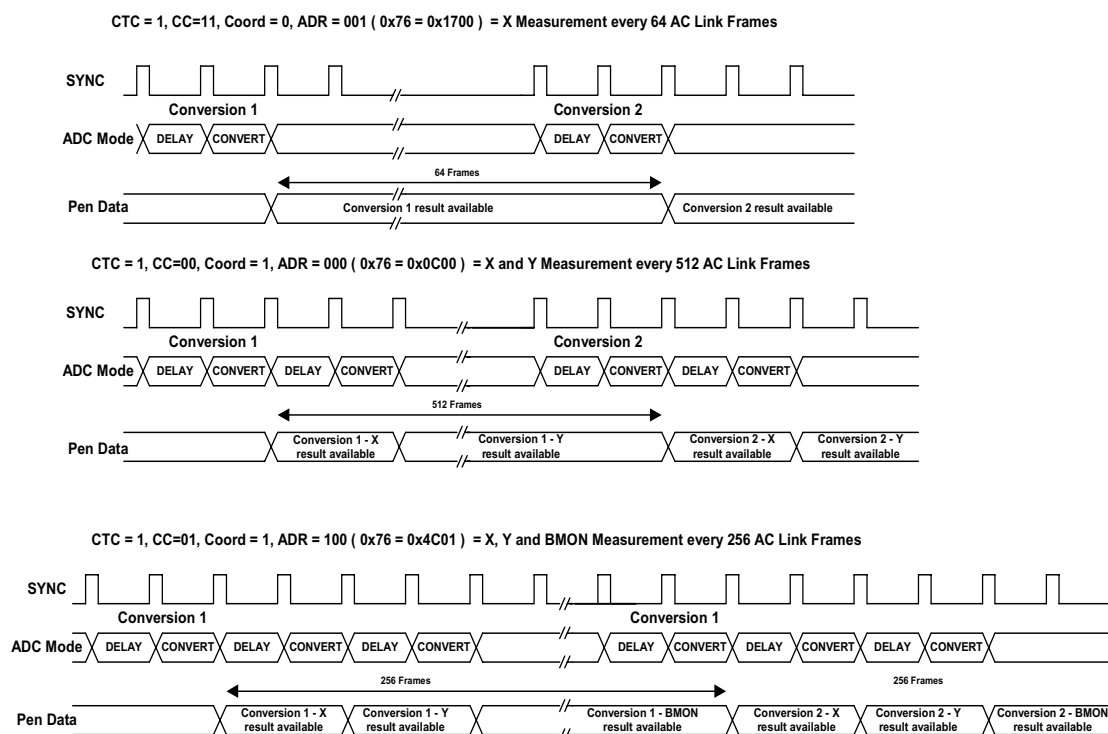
CTC = 1, CC=11, Coord = 0, ADR = 001 ( 0x76 = 0x1700 ) = X Measurement every 64 AC Link Frames

SYNC

Conversion 1

Conversion 2

ADC Mode DELAY CONVERT DELAY CONVERT

64 Frames

Pen Data Conversion 1 result available Conversion 2 result available

CTC = 1, CC=00, Coord = 1, ADR = 000 ( 0x76 = 0x0C00 ) = X and Y Measurement every 512 AC Link Frames

SYNC

Conversion 1

Conversion 2

ADC Mode DELAY CONVERT DELAY CONVERT DELAY CONVERT DELAY CONVERT

512 Frames

Pen Data Conversion 1 - X result available Conversion 1 - Y result available Conversion 2 - X result available Conversion 2 - Y result available

CTC = 1, CC=01, Coord = 1, ADR = 100 ( 0x76 = 0x4C01 ) = X, Y and BMON Measurement every 256 AC Link Frames

SYNC

Conversion 1

Conversion 1

ADC Mode DELAY CONVERT DELAY CONVERT DELAY CONVERT DELAY CONVERT DELAY CONVERT DELAY CONVERT

256 Frames

256 Frames

Pen Data Conversion 1 - X result available Conversion 1 - Y result available Conversion 1 - BMON result available Conversion 2 - X result available Conversion 2 - Y result available Conversion 2 - BMON result available